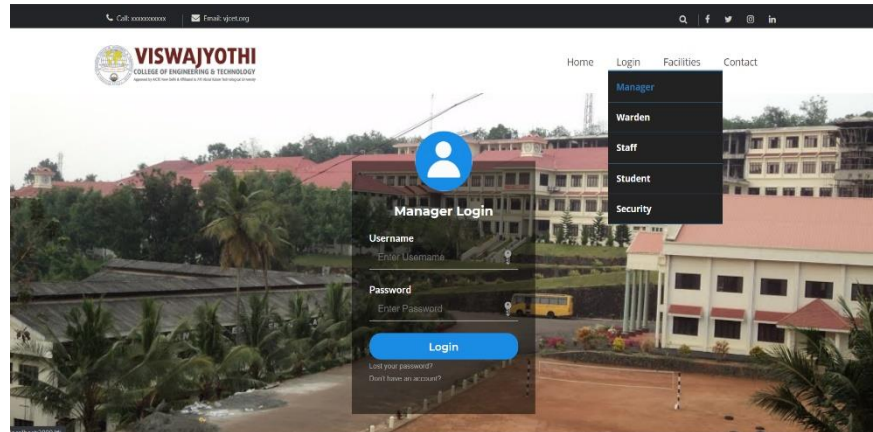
Call: xxxxxxxxxx Email: vjcet.org

VISWAJYOTHI
COLLEGE OF ENGINEERING & TECHNOLOGY
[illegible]

Home Login Facilities Contact

Manager
Warden
Staff
Student
Security

Manager Login

Username
Enter Username

Password
Enter Password

Login

Lost your password?
Don't have an account?